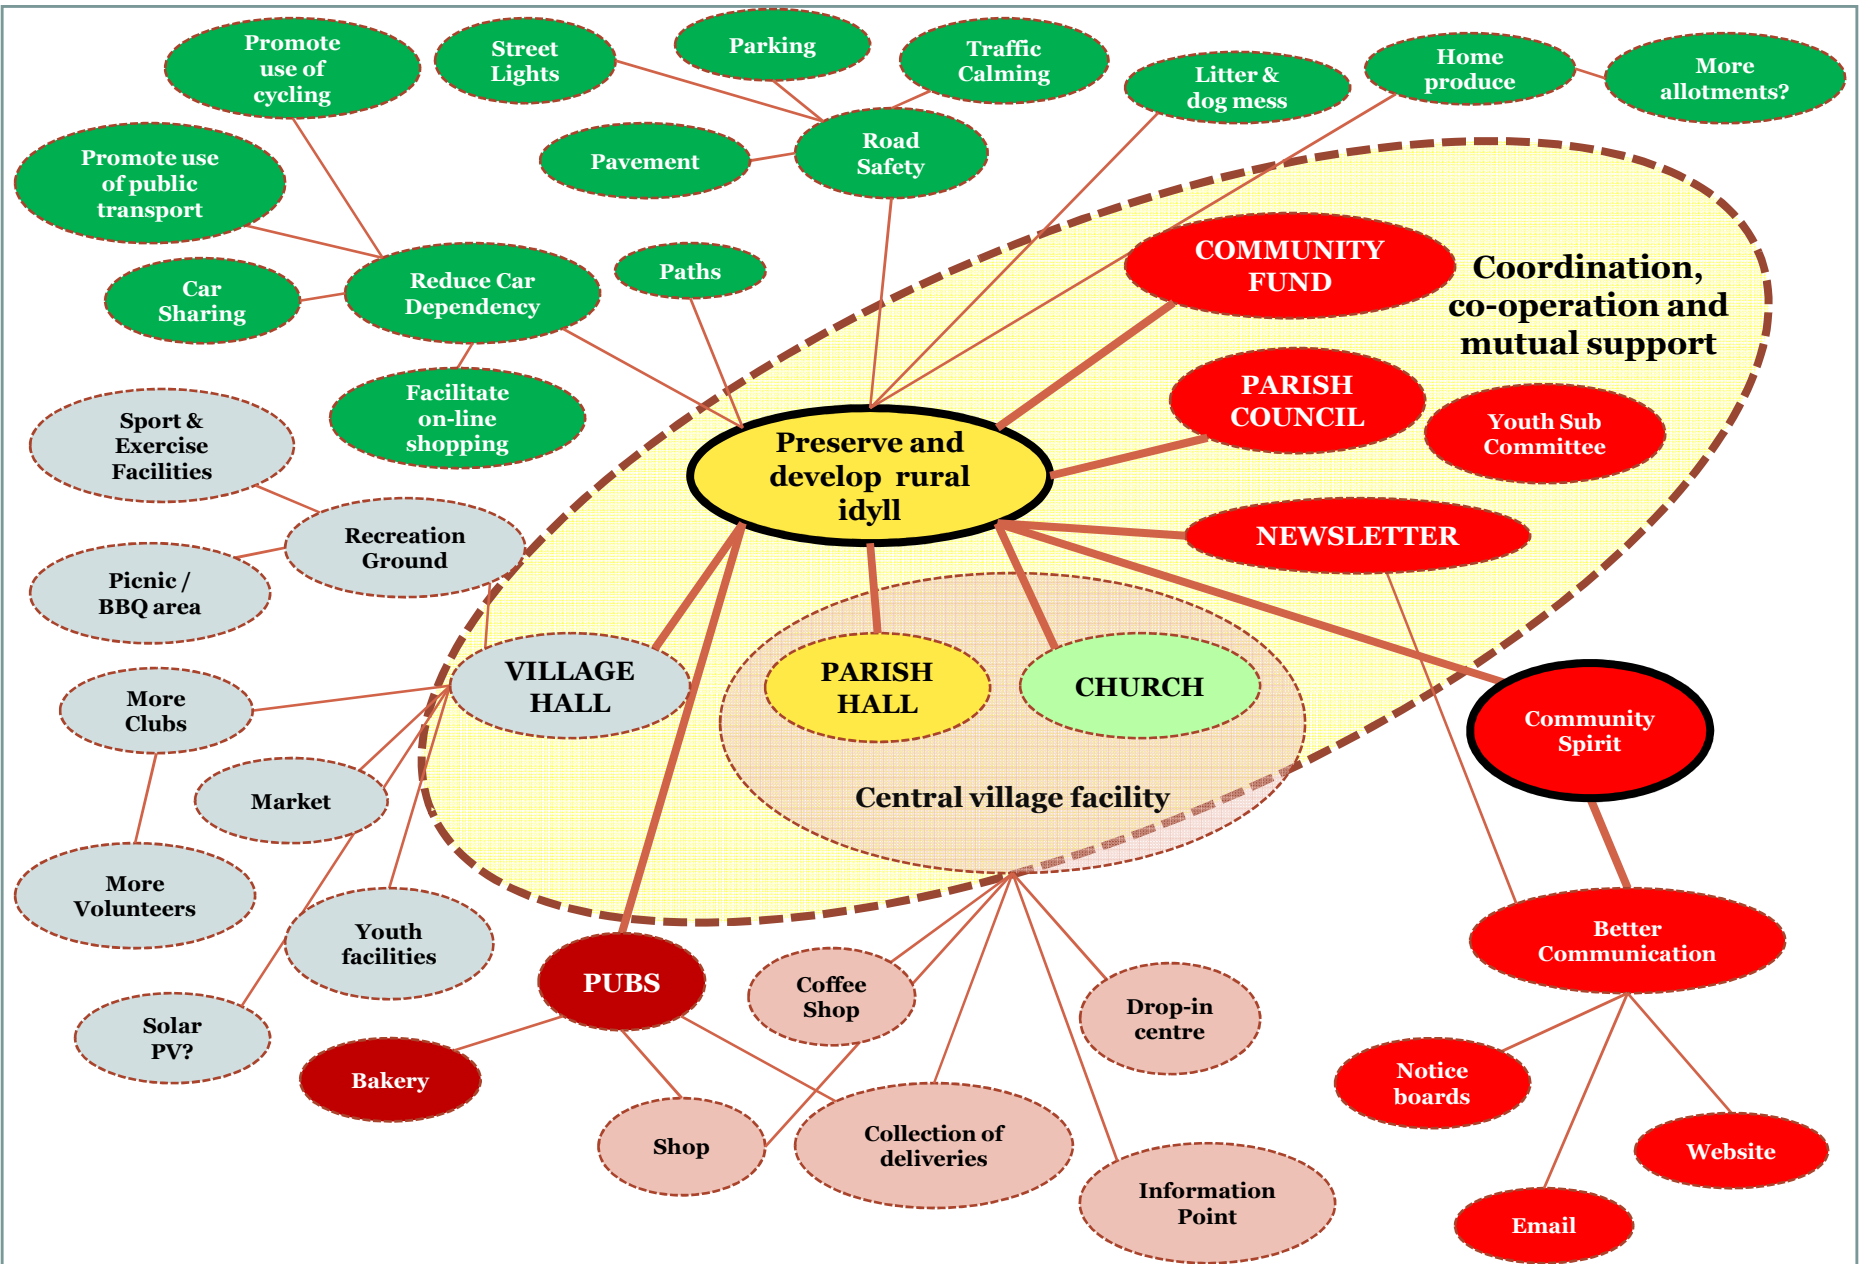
Promote use of cycling

Street Lights

Parking

Traffic Calming

Litter & dog mess

Home produce

More allotments?

Promote use of public transport

Pavement

Road Safety

Car Sharing

Reduce Car Dependency

Paths

COMMUNITY FUND

Coordination, co-operation and mutual support

Facilitate on-line shopping

Sport & Exercise Facilities

PARISH COUNCIL

Youth Sub Committee

Preserve and develop rural idyll

Recreation Ground

NEWSLETTER

Picnic / BBQ area

VILLAGE HALL

PARISH HALL

CHURCH

More Clubs

Community Spirit

Market

Central village facility

More Volunteers

Youth facilities

Better Communication

PUBS

Coffee Shop

Drop-in centre

Solar PV?

Bakery

Notice boards

Website

Shop

Collection of deliveries

Information Point

Email